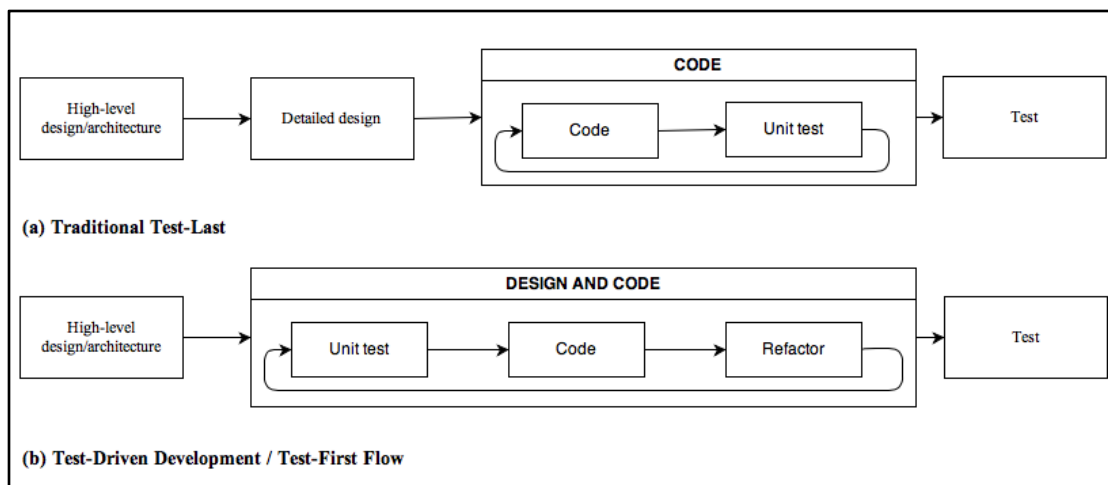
High-level design/architecture

Detailed design

CODE

Code

Unit test

Test

(a) Traditional Test-Last

High-level design/architecture

DESIGN AND CODE

Unit test

Code

Refactor

Test

(b) Test-Driven Development / Test-First Flow